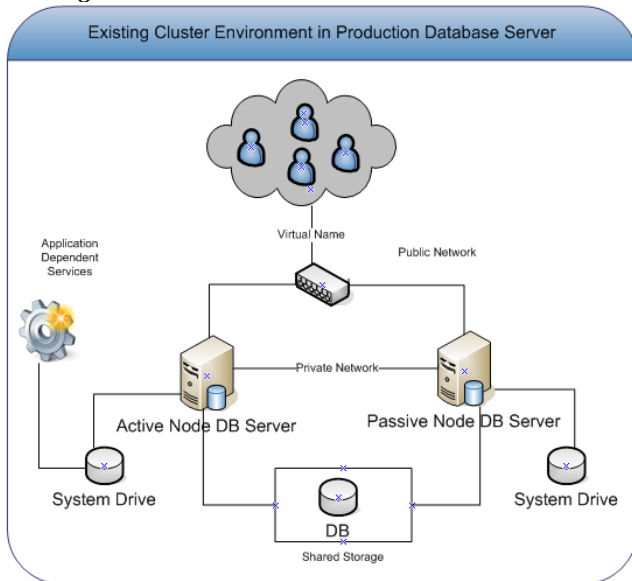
Existing Cluster Environment in Production Database Server

Virtual Name

Public Network

Application Dependent Services

Private Network

Active Node DB Server

Passive Node DB Server

System Drive

DB

System Drive

Shared Storage